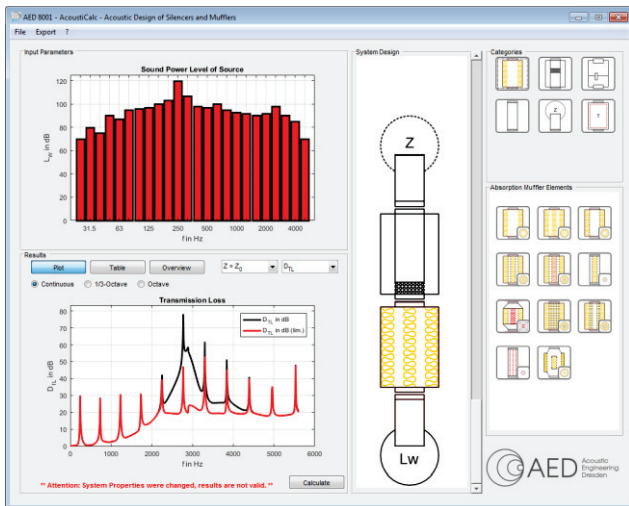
AED 8001 - AcoustiCalc - Acoustic Design of Silencers and Mufflers

File Export ?

Input Parameters

Sound Power Level of Source

$L_W$ in dB

120
100
80
60
40
20
0

31.5 63 125 250 500 1000 2000 4000

f in Hz

Results

Plot Table Overview

$Z = Z_0$

$D_{TL}$

Continuous 1/3-Octave Octave

Transmission Loss

$D_{TL}$ in dB

$D_{TL}$ in dB (lim.)

$D_{TL}$ in dB

80
70
60
50
40
30
20
10
0

0 1000 2000 3000 4000 5000 6000

f in Hz

** Attention: System Properties were changed, results are not valid. **

Calculate

System Design

Z

Lw

Categories

Z

T

Absorption Muffler Elements

AED Acoustic Engineering Dresden